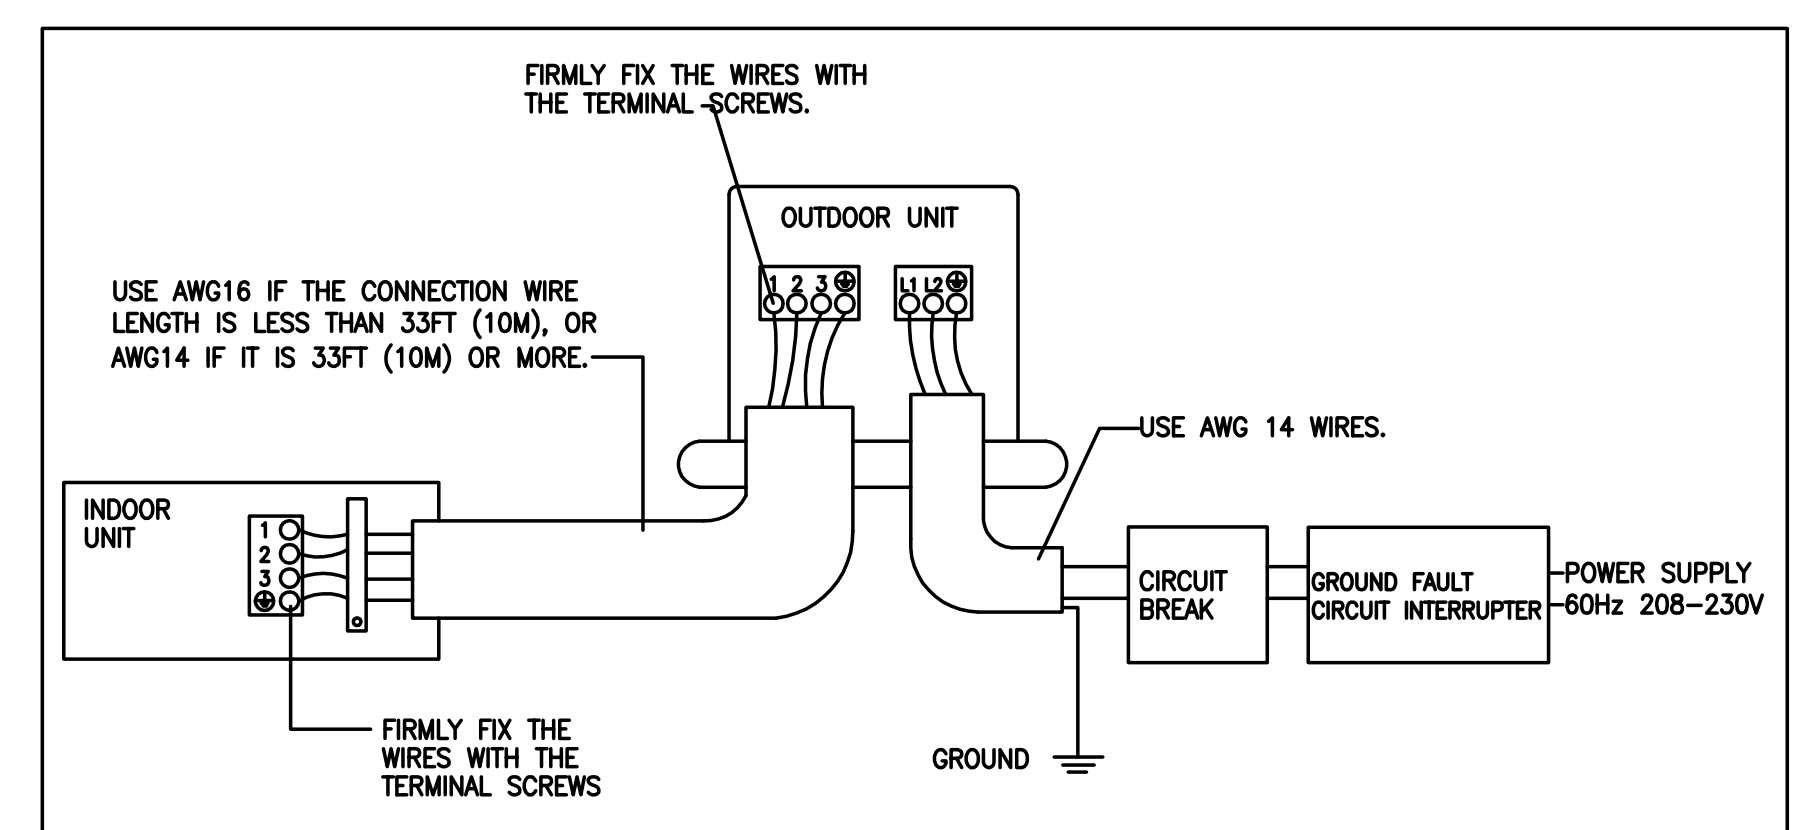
FIRMLY FIX THE WIRES WITH THE TERMINAL SCREWS.

OUTDOOR UNIT

1 2 3 ⊕

L1 L2 ⊕

USE AWG16 IF THE CONNECTION WIRE LENGTH IS LESS THAN 33FT (10M), OR AWG14 IF IT IS 33FT (10M) OR MORE.

USE AWG 14 WIRES.

INDOOR UNIT

1
2
3
⊕

CIRCUIT BREAK

GROUND FAULT CIRCUIT INTERRUPTER

POWER SUPPLY 60Hz 208–230V

FIRMLY FIX THE WIRES WITH THE TERMINAL SCREWS

GROUND